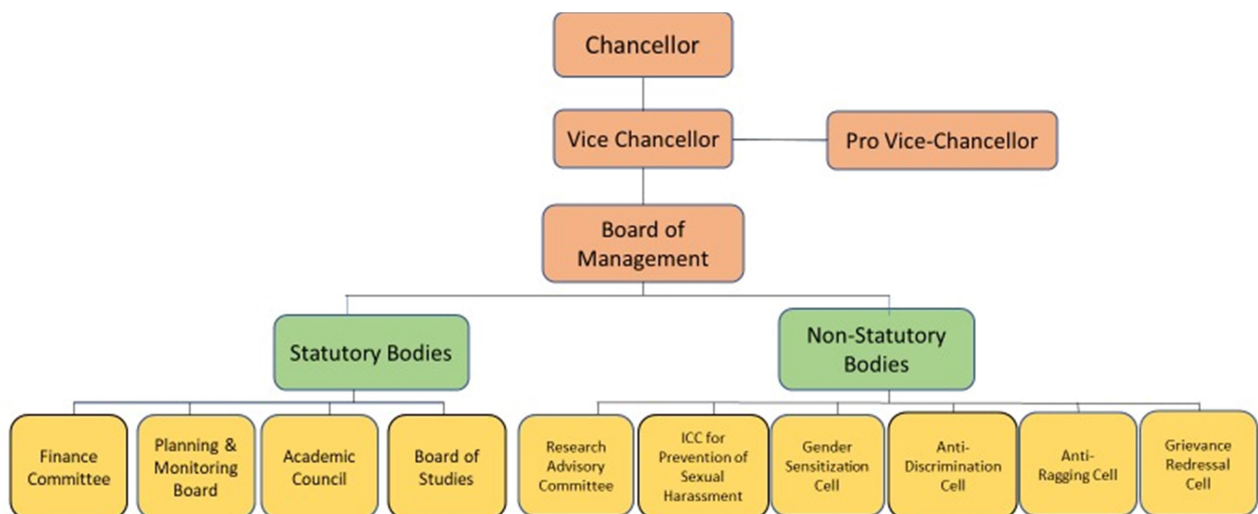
Chancellor

Vice Chancellor

Pro Vice-Chancellor

Board of Management

Statutory Bodies

Non-Statutory Bodies

Finance Committee

Planning & Monitoring Board

Academic Council

Board of Studies

Research Advisory Committee

ICC for Prevention of Sexual Harassment

Gender Sensitization Cell

Anti-Discrimination Cell

Anti-Ragging Cell

Grievance Redressal Cell